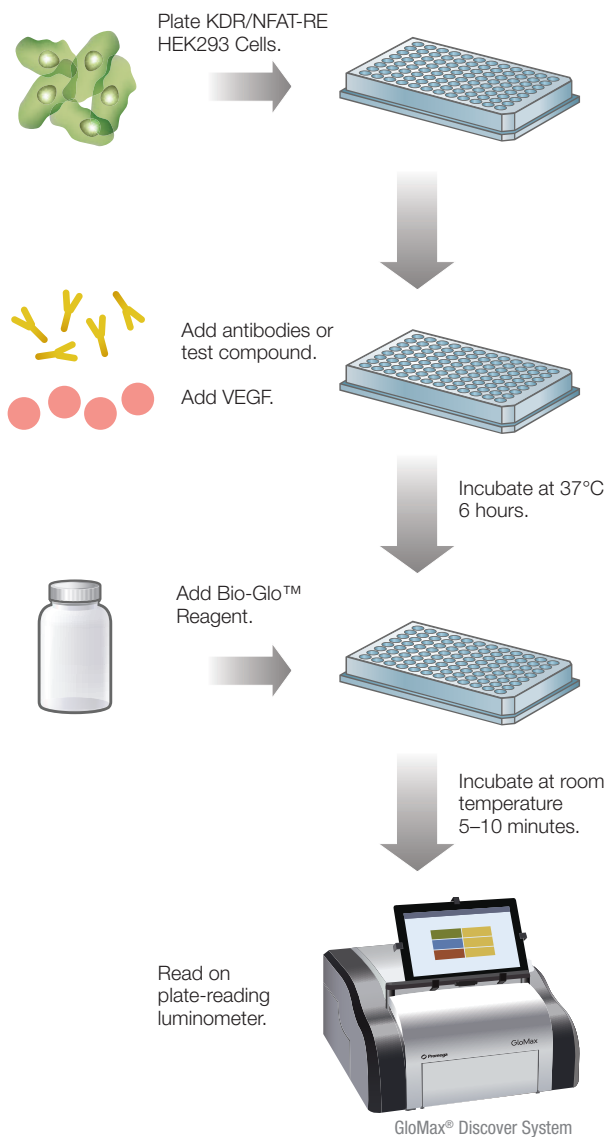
Plate KDR/NFAT-RE HEK293 Cells.

Add antibodies or test compound.

Add VEGF.

Incubate at 37°C 6 hours.

Add Bio-Glo™ Reagent.

Incubate at room temperature 5–10 minutes.

Read on plate-reading luminometer.

Promega

GloMax

GloMax® Discover System